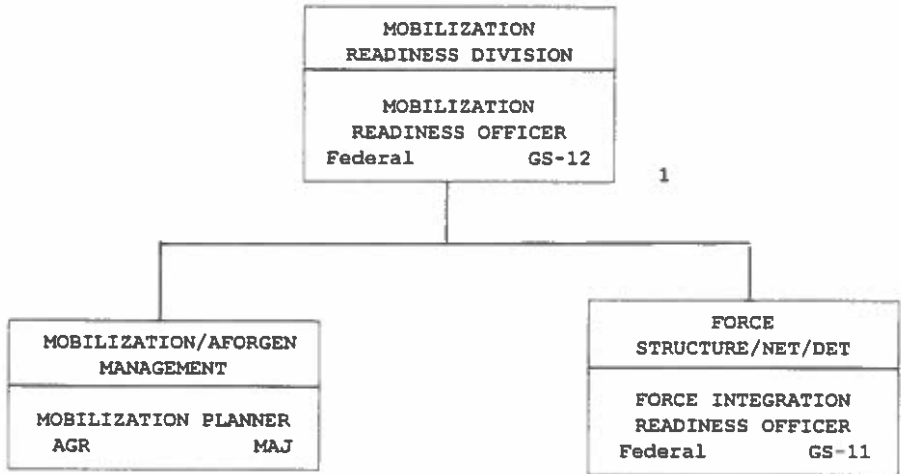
MOBILIZATION
READINESS DIVISION

MOBILIZATION
READINESS OFFICER
Federal GS-12

1

MOBILIZATION/AFORGEN
MANAGEMENT

MOBILIZATION PLANNER
AGR MAJ

FORCE
STRUCTURE/NET/DET

FORCE INTEGRATION
READINESS OFFICER
Federal GS-11